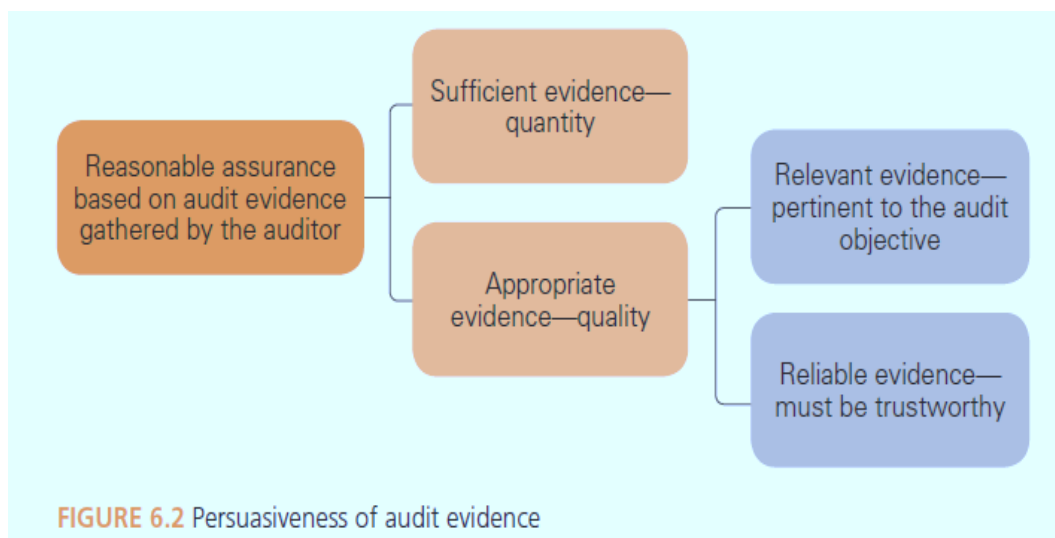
Reasonable assurance based on audit evidence gathered by the auditor

Sufficient evidence—quantity

Appropriate evidence—quality

Relevant evidence—pertinent to the audit objective

Reliable evidence—must be trustworthy

FIGURE 6.2 Persuasiveness of audit evidence